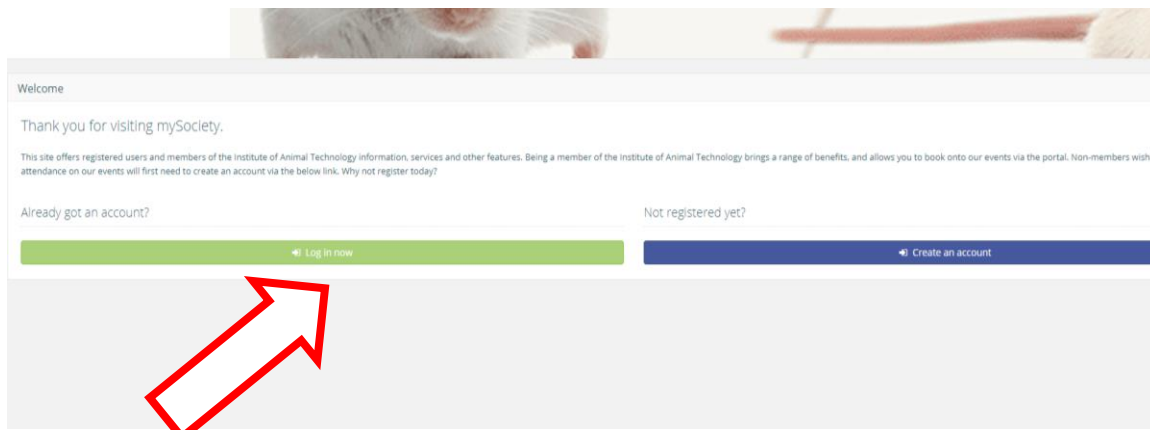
Welcome

Thank you for visiting mySociety.

This site offers registered users and members of the Institute of Animal Technology information, services and other features. Being a member of the Institute of Animal Technology brings a range of benefits, and allows you to book onto our events via the portal. Non-members wish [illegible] attendance on our events will first need to create an account via the below link. Why not register today?

Already got an account?

Log in now

Not registered yet?

Create an account